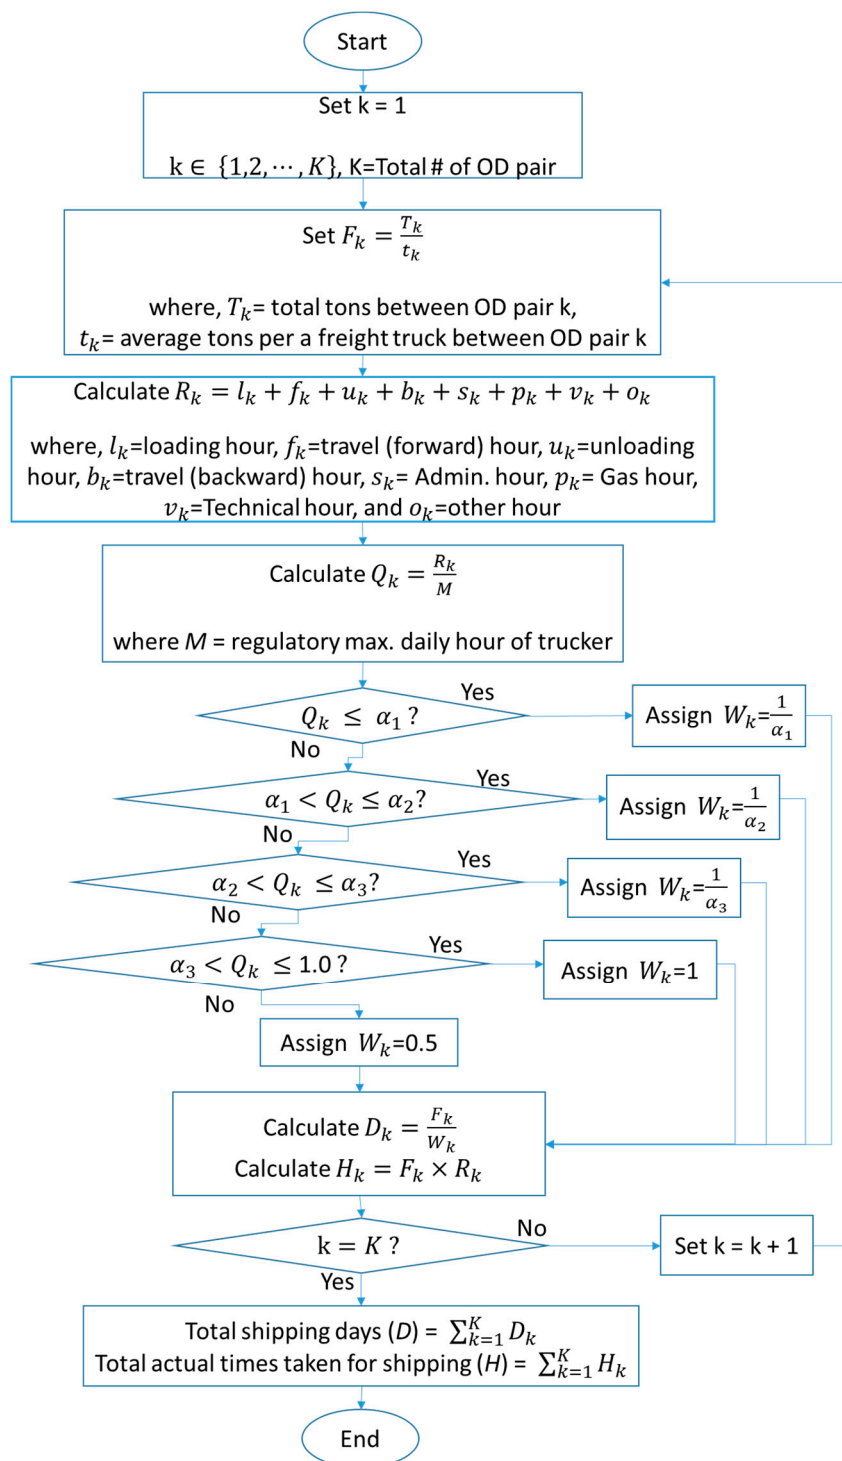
Start

Set k = 1

k ∈ $\{1,2,\cdots,K\}$, K=Total # of OD pair

Set $F_k = \frac{T_k}{t_k}$

where, $T_k$= total tons between OD pair k,
$t_k$= average tons per a freight truck between OD pair k

Calculate $R_k = l_k + f_k + u_k + b_k + s_k + p_k + v_k + o_k$

where, $l_k$=loading hour, $f_k$=travel (forward) hour, $u_k$=unloading hour, $b_k$=travel (backward) hour, $s_k$= Admin. hour, $p_k$= Gas hour, $v_k$=Technical hour, and $o_k$=other hour

Calculate $Q_k = \frac{R_k}{M}$

where $M$ = regulatory max. daily hour of trucker

$Q_k \leq \alpha_1$ ?

Yes

Assign $W_k$=$\frac{1}{\alpha_1}$

No

$\alpha_1 < Q_k \leq \alpha_2$?

Yes

Assign $W_k$=$\frac{1}{\alpha_2}$

No

$\alpha_2 < Q_k \leq \alpha_3$?

Yes

Assign $W_k$=$\frac{1}{\alpha_3}$

No

$\alpha_3 < Q_k \leq 1.0$ ?

Yes

Assign $W_k$=1

No

Assign $W_k$=0.5

Calculate $D_k = \frac{F_k}{W_k}$
Calculate $H_k = F_k \times R_k$

k = $K$ ?

No

Set k = k + 1

Yes

Total shipping days ($D$) = $\sum_{k=1}^{K} D_k$
Total actual times taken for shipping ($H$) = $\sum_{k=1}^{K} H_k$

End